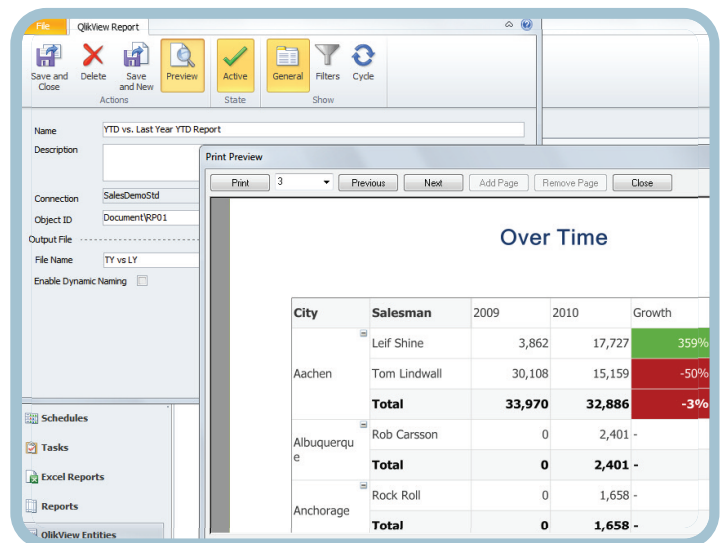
File QlikView Report

Save and Close Delete Save and New Preview Active General Filters Cycle

Actions State Show

Name YTD vs. Last Year YTD Report

Description

Connection SalesDemoStd

Object ID Document\RP01

Output File

File Name TY vs LY

Enable Dynamic Naming

Schedules

Tasks

Excel Reports

Reports

QlikView Entities

Print Preview

Print 3 Previous Next Add Page Remove Page Close

Over Time

| City | Salesman | 2009 | 2010 | Growth |
|---|---|---|---|---|
| Aachen | Leif Shine | 3,862 | 17,727 | 359% |
| | Tom Lindwall | 30,108 | 15,159 | -50% |
| | Total | 33,970 | 32,886 | -3% |
| Albuquerque | Rob Carsson | 0 | 2,401 | - |
| | Total | 0 | 2,401 | - |
| Anchorage | Rock Roll | 0 | 1,658 | - |
| | Total | 0 | 1,658 | - |